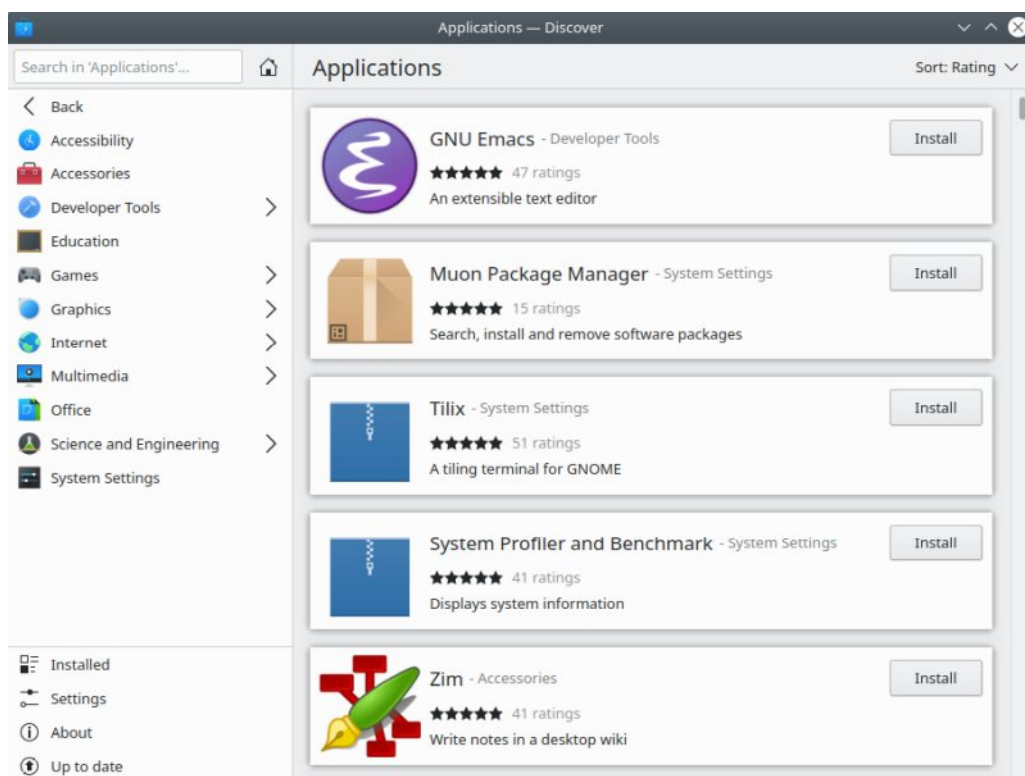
Applications — Discover

Search in 'Applications'...

Back
Accessibility
Accessories
Developer Tools
Education
Games
Graphics
Internet
Multimedia
Office
Science and Engineering
System Settings

Installed
Settings
About
Up to date

Applications

Sort: Rating

GNU Emacs - Developer Tools
★★★★★ 47 ratings
An extensible text editor
Install

Muon Package Manager - System Settings
★★★★★ 15 ratings
Search, install and remove software packages
Install

Tilix - System Settings
★★★★★ 51 ratings
A tiling terminal for GNOME
Install

System Profiler and Benchmark - System Settings
★★★★★ 41 ratings
Displays system information
Install

Zim - Accessories
★★★★★ 41 ratings
Write notes in a desktop wiki
Install